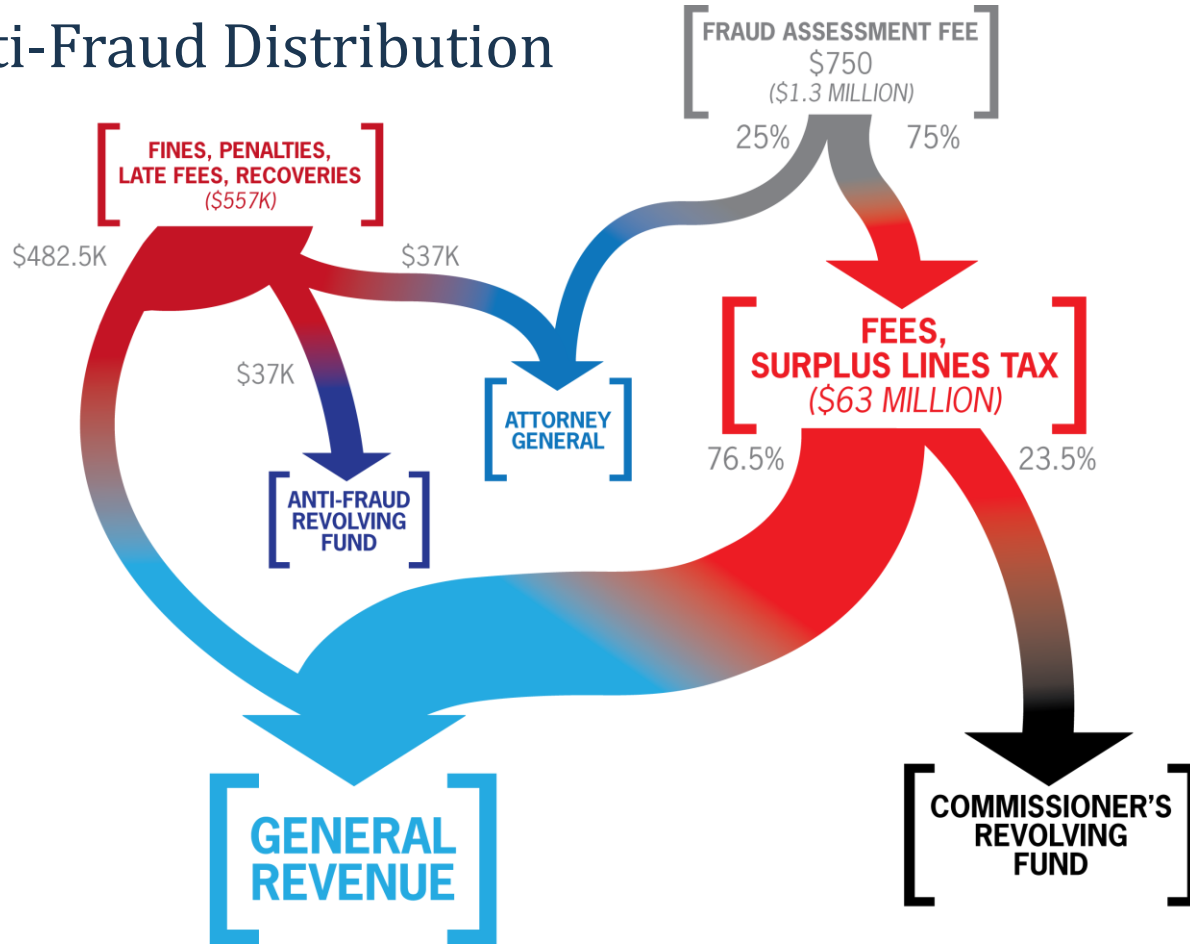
ti-Fraud Distribution

FRAUD ASSESSMENT FEE
$750
($1.3 MILLION)

25%

75%

FINES, PENALTIES, LATE FEES, RECOVERIES
($557K)

$482.5K

$37K

$37K

FEES, SURPLUS LINES TAX
($63 MILLION)

ATTORNEY GENERAL

ANTI-FRAUD REVOLVING FUND

76.5%

23.5%

GENERAL REVENUE

COMMISSIONER'S REVOLVING FUND